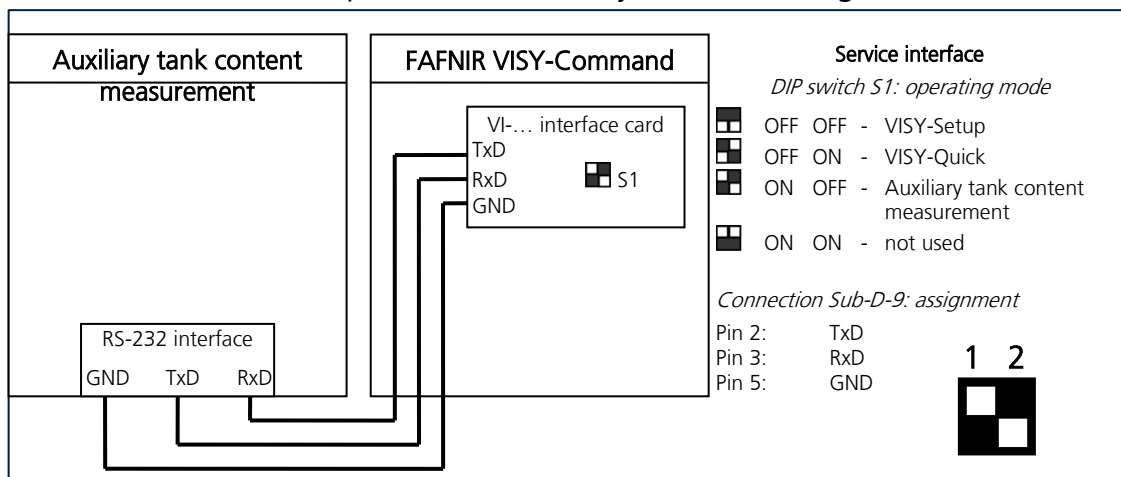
Auxiliary tank content measurement

FAFNIR VISY-Command

VI-… interface card

TxD

RxD

GND

S1

RS-232 interface

GND TxD RxD

Service interface

*DIP switch S1: operating mode*

OFF OFF - VISY-Setup

OFF ON - VISY-Quick

ON OFF - Auxiliary tank content measurement

ON ON - not used

*Connection Sub-D-9: assignment*

Pin 2: TxD

Pin 3: RxD

Pin 5: GND

1 2